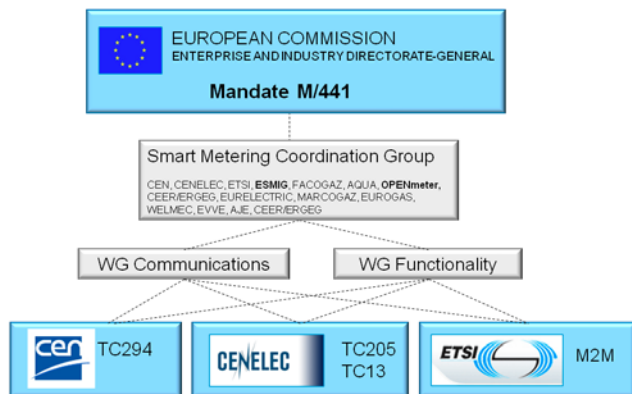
EUROPEAN COMMISSION
ENTERPRISE AND INDUSTRY DIRECTORATE-GENERAL

Mandate M/441

Smart Metering Coordination Group

CEN, CENELEC, ETSI, ESMIG, FACOGAZ, AQUA, OPENmeter, CEER/ERGEG, EURELECTRIC, MARCOGAZ, EUROGAS, WELMEC, EVVE, AJE, CEER/ERGEG

WG Communications

WG Functionality

cen TC294

CENELEC TC205 TC13

ETSI M2M